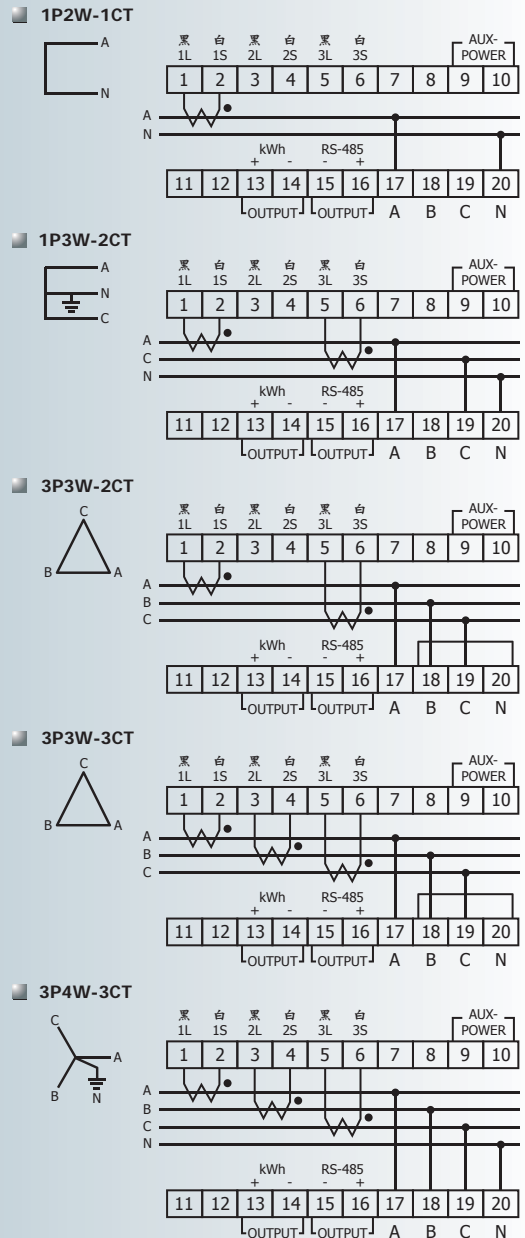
1P2W-1CT

A
N

黑 1L 白 1S 黑 2L 白 2S 黑 3L 白 3S AUX-POWER

1 2 3 4 5 6 7 8 9 10

A
N

kWh + - RS-485 - +

11 12 13 14 15 16 17 18 19 20

OUTPUT OUTPUT A B C N

1P3W-2CT

A
N
C

黑 1L 白 1S 黑 2L 白 2S 黑 3L 白 3S AUX-POWER

1 2 3 4 5 6 7 8 9 10

A
C
N

kWh + - RS-485 - +

11 12 13 14 15 16 17 18 19 20

OUTPUT OUTPUT A B C N

3P3W-2CT

C
B A

黑 1L 白 1S 黑 2L 白 2S 黑 3L 白 3S AUX-POWER

1 2 3 4 5 6 7 8 9 10

A
B
C

kWh + - RS-485 - +

11 12 13 14 15 16 17 18 19 20

OUTPUT OUTPUT A B C N

3P3W-3CT

C
B A

黑 1L 白 1S 黑 2L 白 2S 黑 3L 白 3S AUX-POWER

1 2 3 4 5 6 7 8 9 10

A
B
C

kWh + - RS-485 - +

11 12 13 14 15 16 17 18 19 20

OUTPUT OUTPUT A B C N

3P4W-3CT

C
A
B N

黑 1L 白 1S 黑 2L 白 2S 黑 3L 白 3S AUX-POWER

1 2 3 4 5 6 7 8 9 10

A
B
C
N

kWh + - RS-485 - +

11 12 13 14 15 16 17 18 19 20

OUTPUT OUTPUT A B C N